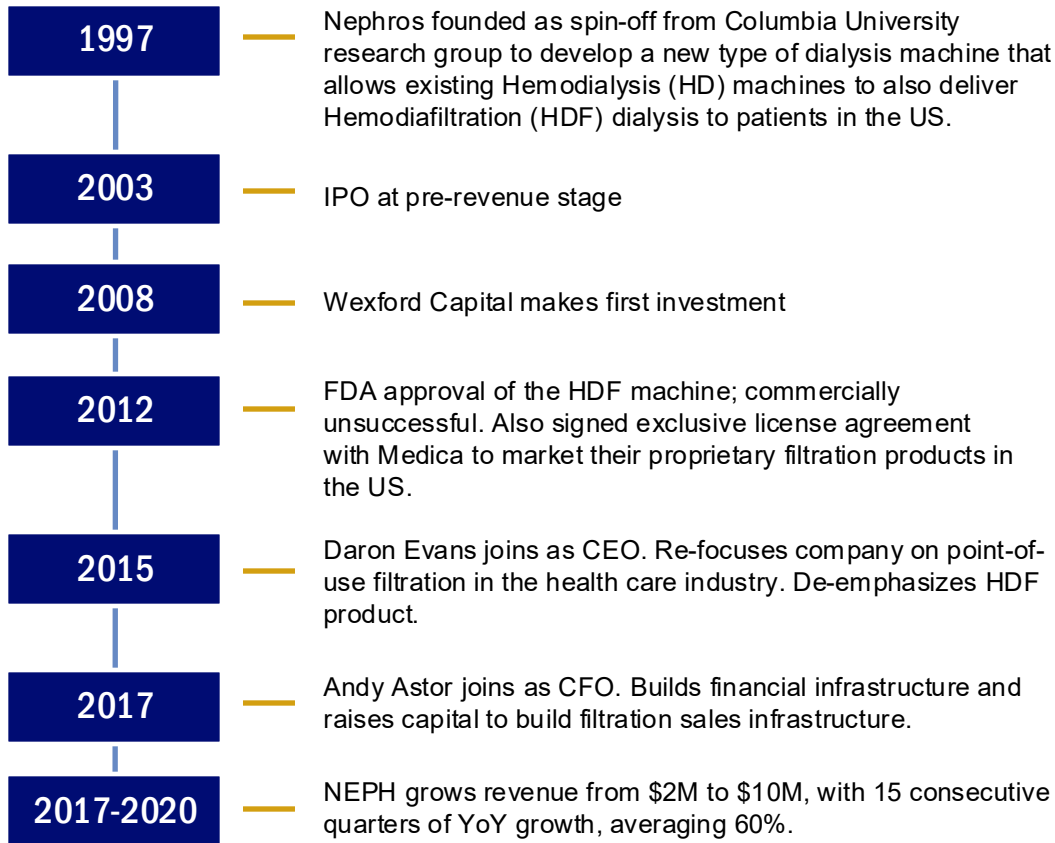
1997

Nephros founded as spin-off from Columbia University research group to develop a new type of dialysis machine that allows existing Hemodialysis (HD) machines to also deliver Hemodiafiltration (HDF) dialysis to patients in the US.

2003

IPO at pre-revenue stage

2008

Wexford Capital makes first investment

2012

FDA approval of the HDF machine; commercially unsuccessful. Also signed exclusive license agreement with Medica to market their proprietary filtration products in the US.

2015

Daron Evans joins as CEO. Re-focuses company on point-of-use filtration in the health care industry. De-emphasizes HDF product.

2017

Andy Astor joins as CFO. Builds financial infrastructure and raises capital to build filtration sales infrastructure.

2017-2020

NEPH grows revenue from $2M to $10M, with 15 consecutive quarters of YoY growth, averaging 60%.